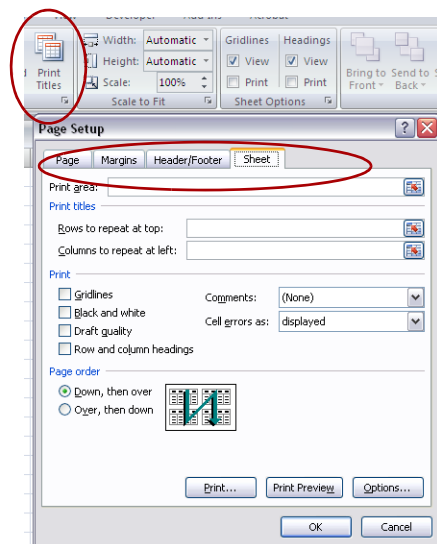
Print Titles
Width: Automatic
Height: Automatic
Scale: 100%
Scale to Fit
Gridlines
View
Print
Headings
View
Print
Sheet Options
Bring to Front
Send to Back
Page Setup
?
Page
Margins
Header/Footer
Sheet
Print area:
Print titles
Rows to repeat at top:
Columns to repeat at left:
Print
Gridlines
Black and white
Draft quality
Row and column headings
Comments:
(None)
Cell errors as:
displayed
Page order
Down, then over
Over, then down
Print...
Print Preview
Options...
OK
Cancel